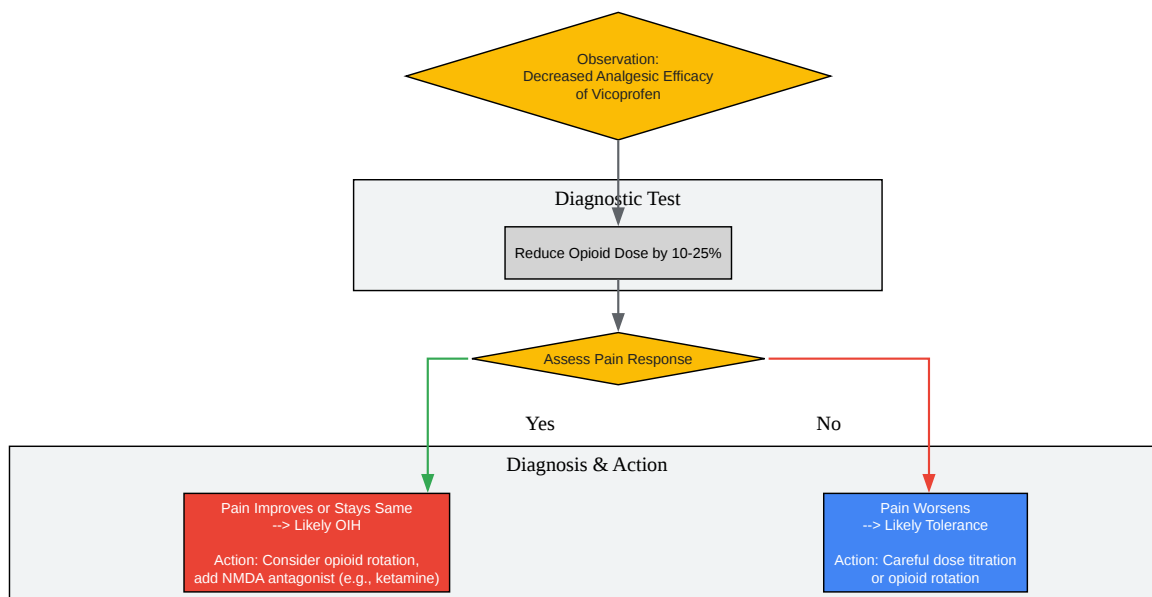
Observation:
Decreased Analgesic Efficacy
of Vicoprofen

Diagnostic Test

Reduce Opioid Dose by 10-25%

Assess Pain Response

Yes

No

Diagnosis & Action

Pain Improves or Stays Same
--> Likely OIH

Action: Consider opioid rotation,
add NMDA antagonist (e.g., ketamine)

Pain Worsens
--> Likely Tolerance

Action: Careful dose titration
or opioid rotation